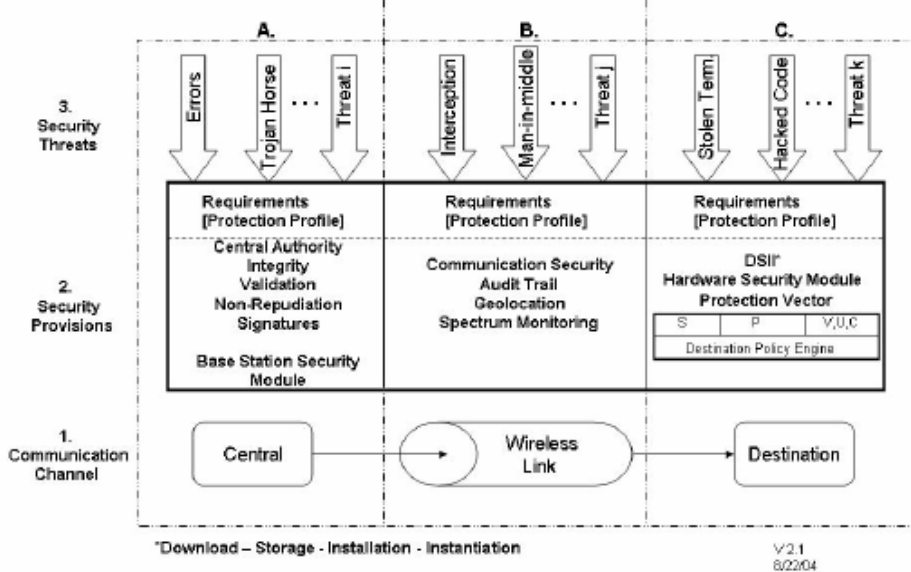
A.

B.

C.

3. Security Threats

Errors

Trojan Horse

...

Threat i

Interception

Man-in-middle

...

Threat j

Stolen Term.

Hacked Code

...

Threat k

Requirements [Protection Profile]

Central Authority
Integrity
Validation
Non-Repudiation
Signatures

Base Station Security Module

Requirements [Protection Profile]

Communication Security
Audit Trail
Geolocation
Spectrum Monitoring

Requirements [Protection Profile]

DSII*
Hardware Security Module
Protection Vector

| S | P | V,U,C |
|---|---|---|
| Destination Policy Engine | | |

2. Security Provisions

1. Communication Channel

Central

Wireless Link

Destination

*Download – Storage - Installation - Instantiation

V 2.1
8/22/04